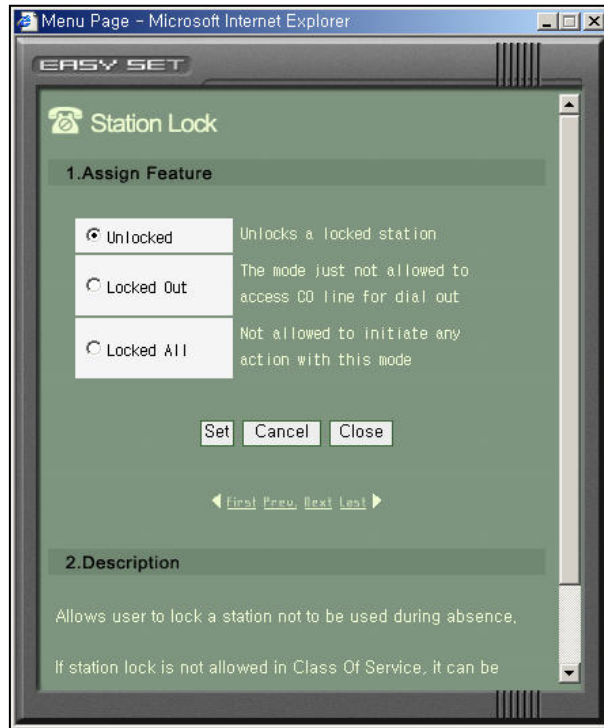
Menu Page - Microsoft Internet Explorer

EASY SET

Station Lock

1.Assign Feature

| | |
|---|---|
| Unlocked | Unlocks a locked station |
| Locked Out | The mode just not allowed to access CO line for dial out |
| Locked All | Not allowed to initiate any action with this mode |

Set Cancel Close

First Prev. Next Last

2.Description

Allows user to lock a station not to be used during absence.

If station lock is not allowed in Class Of Service, it can be